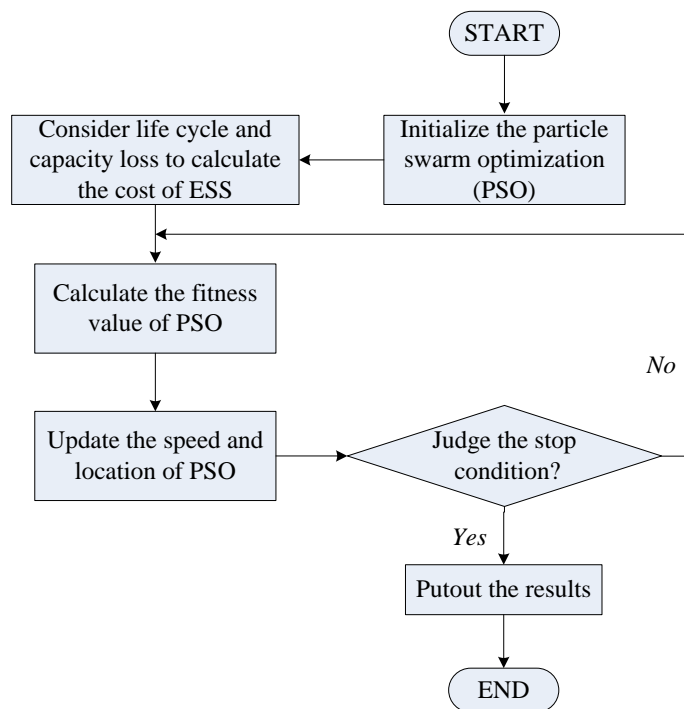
START

Initialize the particle swarm optimization (PSO)

Consider life cycle and capacity loss to calculate the cost of ESS

Calculate the fitness value of PSO

No

Update the speed and location of PSO

Judge the stop condition?

Yes

Putout the results

END